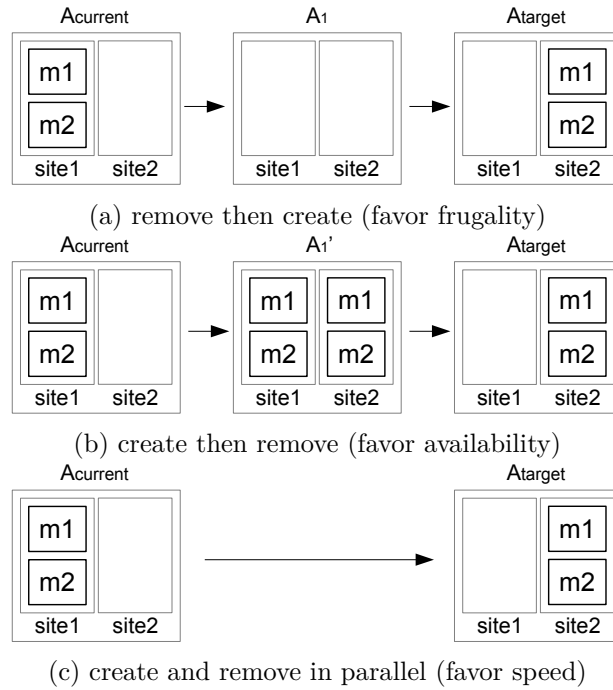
$A_{current}$ $A_1$ $A_{target}$

m1
m2
site1 site2

site1 site2

m1
m2
site1 site2

(a) remove then create (favor frugality)

$A_{current}$ $A_1'$ $A_{target}$

m1
m2
site1 site2

m1 m1
m2 m2
site1 site2

m1
m2
site1 site2

(b) create then remove (favor availability)

$A_{current}$ $A_{target}$

m1
m2
site1 site2

m1
m2
site1 site2

(c) create and remove in parallel (favor speed)